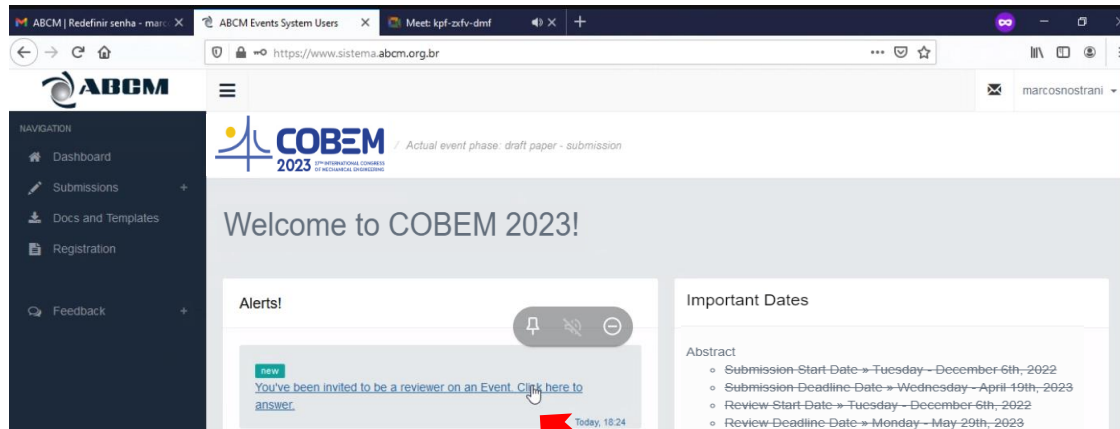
ABCM | Redefinir senha - marc
ABCM Events System Users
Meet: kpf-zxfv-dmf
https://www.sistema.abcm.org.br
ABCM
marcosnostrani
NAVIGATION
Dashboard
Submissions
Docs and Templates
Registration
Feedback
COBEM 2023 27th INTERNATIONAL CONGRESS OF MECHANICAL ENGINEERING
/ Actual event phase: draft paper - submission
Welcome to COBEM 2023!
Alerts!
new
You've been invited to be a reviewer on an Event. Click here to answer.
Today, 18:24
Important Dates
Abstract
~~Submission Start Date » Tuesday - December 6th, 2022~~
~~Submission Deadline Date » Wednesday - April 19th, 2023~~
~~Review Start Date » Tuesday - December 6th, 2022~~
~~Review Deadline Date » Monday - May 29th, 2023~~